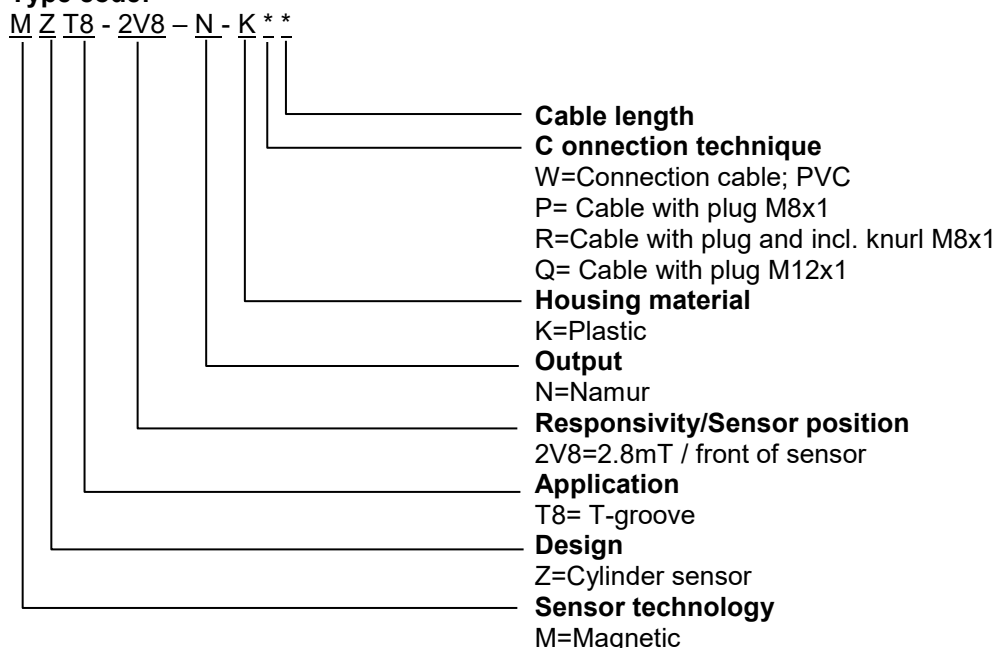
Type code:
M Z T8 - 2V8 – N - K * *

Cable length

C onnection technique
W=Connection cable; PVC
P= Cable with plug M8x1
R=Cable with plug and incl. knurl M8x1
Q= Cable with plug M12x1

Housing material
K=Plastic

Output
N=Namur

Responsivity/Sensor position
2V8=2.8mT / front of sensor

Application
T8= T-groove

Design
Z=Cylinder sensor

Sensor technology
M=Magnetic